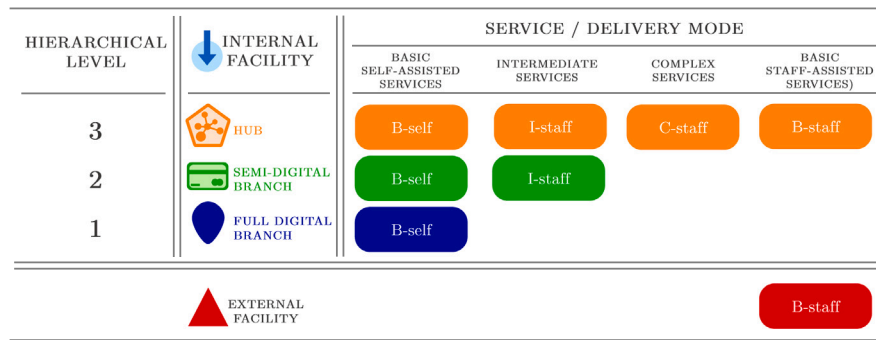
| HIERARCHICAL LEVEL | INTERNAL FACILITY | SERVICE / DELIVERY MODE | | | |
|---|---|---|---|---|---|
| | | BASIC SELF-ASSISTED SERVICES | INTERMEDIATE SERVICES | COMPLEX SERVICES | BASIC STAFF-ASSISTED SERVICES) |
| 3 | HUB | B-self | I-staff | C-staff | B-staff |
| 2 | SEMI-DIGITAL BRANCH | B-self | I-staff | | |
| 1 | FULL DIGITAL BRANCH | B-self | | | |
| | EXTERNAL FACILITY | | | | B-staff |